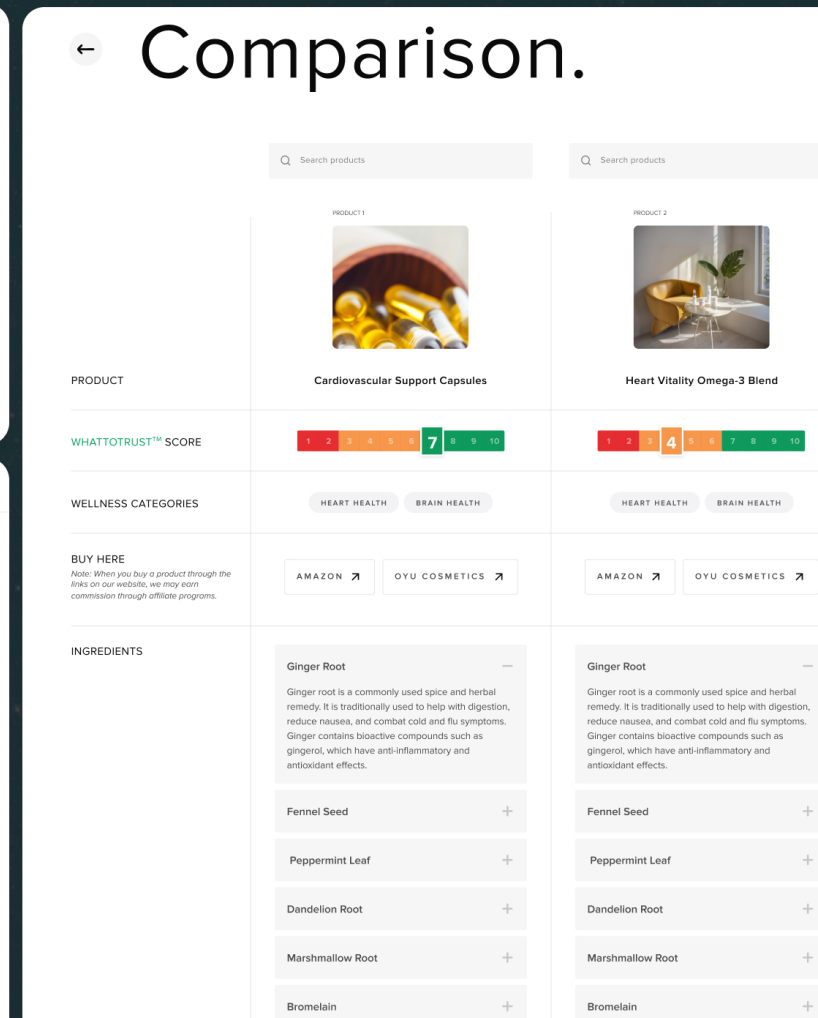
← Comparison.

Search products

Search products

| | PRODUCT 1 | PRODUCT 2 |
|---|---|---|
| PRODUCT | Cardiovascular Support Capsules | Heart Vitality Omega-3 Blend |
| WHATTOTRUST™ SCORE | 1 2 3 4 5 6 7 8 9 10 | 1 2 3 4 5 6 7 8 9 10 |
| WELLNESS CATEGORIES | HEART HEALTH BRAIN HEALTH | HEART HEALTH BRAIN HEALTH |
| BUY HERE Note: When you buy a product through the links on our website, we may earn commission through affiliate programs. | AMAZON ↗ OYU COSMETICS ↗ | AMAZON ↗ OYU COSMETICS ↗ |
| INGREDIENTS | Ginger Root — Ginger root is a commonly used spice and herbal remedy. It is traditionally used to help with digestion, reduce nausea, and combat cold and flu symptoms. Ginger contains bioactive compounds such as gingerol, which have anti-inflammatory and antioxidant effects. | Ginger Root — Ginger root is a commonly used spice and herbal remedy. It is traditionally used to help with digestion, reduce nausea, and combat cold and flu symptoms. Ginger contains bioactive compounds such as gingerol, which have anti-inflammatory and antioxidant effects. |
| | Fennel Seed + | Fennel Seed + |
| | Peppermint Leaf + | Peppermint Leaf + |
| | Dandelion Root + | Dandelion Root + |
| | Marshmallow Root + | Marshmallow Root + |
| | Bromelain + | Bromelain + |